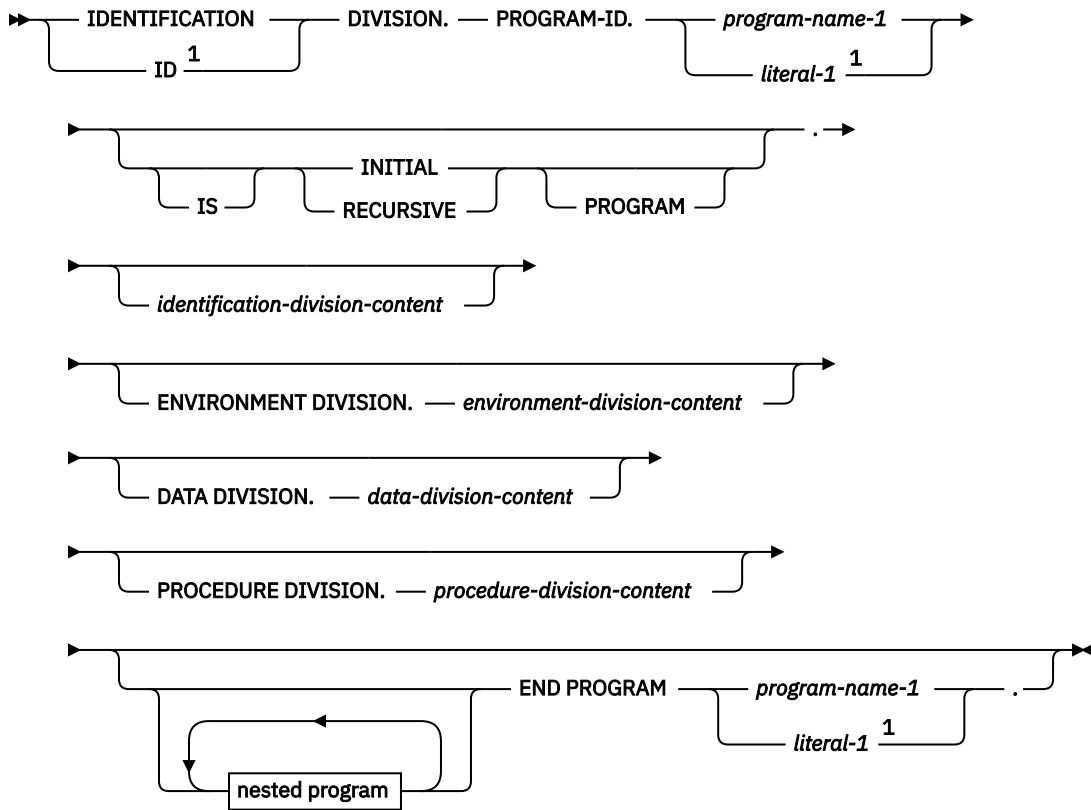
IDENTIFICATION DIVISION. PROGRAM-ID. program-name-1
ID $^1$ literal-1 $^1$

IS INITIAL
RECURSIVE PROGRAM .

identification-division-content

ENVIRONMENT DIVISION. environment-division-content

DATA DIVISION. data-division-content

PROCEDURE DIVISION. procedure-division-content

nested program END PROGRAM program-name-1 .
literal-1 $^1$